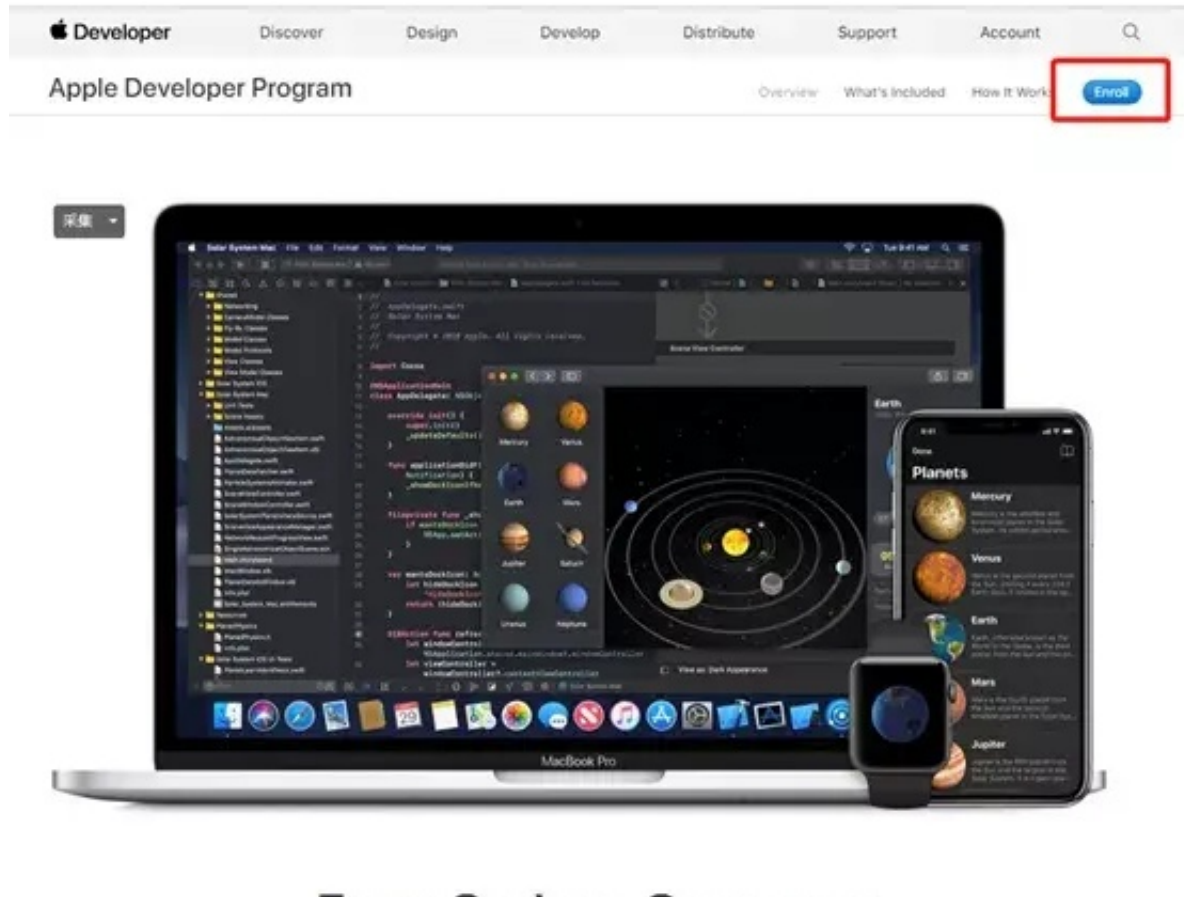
Developer Discover Design Develop Distribute Support Account

Apple Developer Program Overview What's Included How It Works Enroll

采集

Solar System Mac File Edit Format View Window Help

Earth

Planets

Mercury

Venus

Earth

Mars

Jupiter

Mercury Venus Earth Mars Jupiter Saturn Uranus Neptune

View as Dark Appearance

MacBook Pro

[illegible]